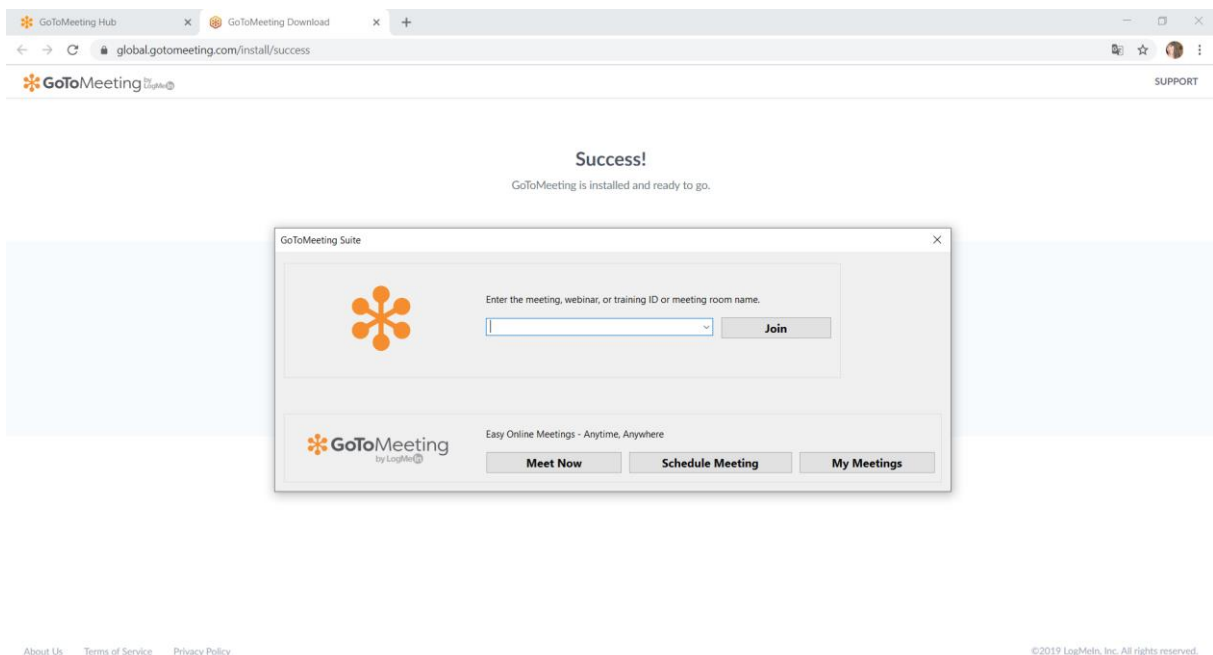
GoToMeeting Hub × GoToMeeting Download × +

global.gotomeeting.com/install/success

GoToMeeting by LogMeIn

SUPPORT

Success!

GoToMeeting is installed and ready to go.

GoToMeeting Suite

Enter the meeting, webinar, or training ID or meeting room name.

Join

GoToMeeting by LogMeIn

Easy Online Meetings - Anytime, Anywhere

Meet Now

Schedule Meeting

My Meetings

About Us Terms of Service Privacy Policy

©2019 LogMeIn, Inc. All rights reserved.